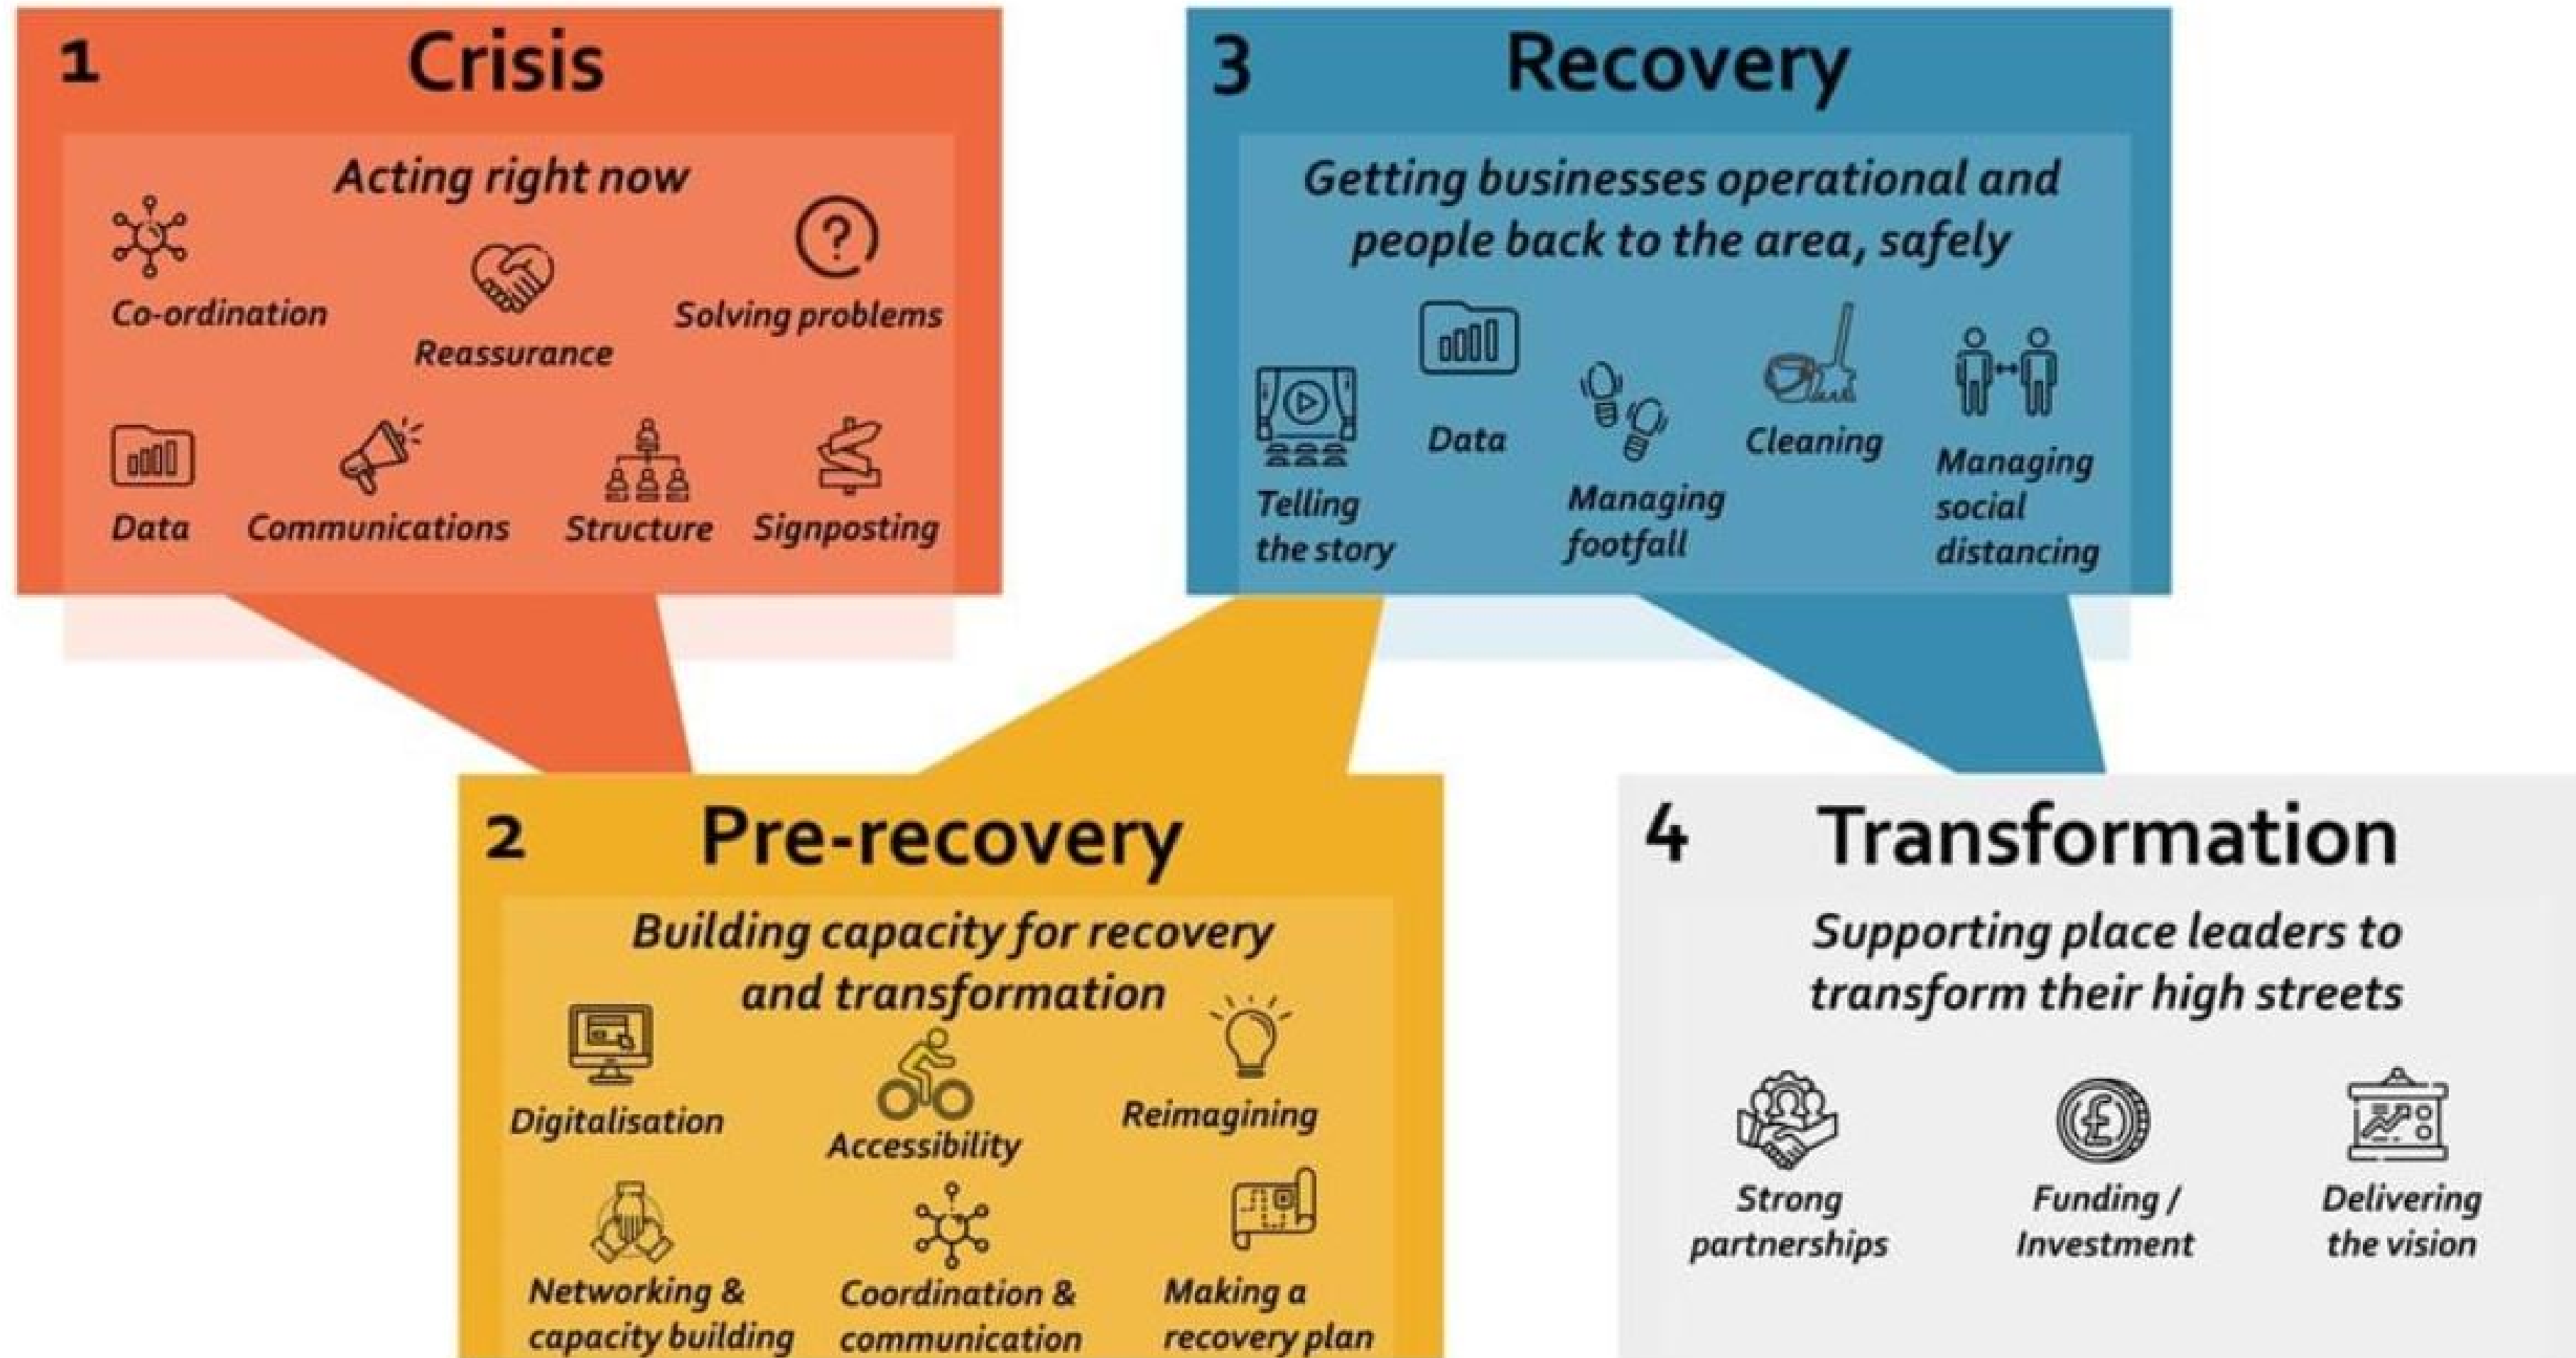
1 Crisis

Acting right now

Co-ordination

Reassurance

Solving problems

Data

Communications

Structure

Signposting

3 Recovery

Getting businesses operational and people back to the area, safely

Telling the story

Data

Managing footfall

Cleaning

Managing social distancing

2 Pre-recovery

Building capacity for recovery and transformation

Digitalisation

Accessibility

Reimagining

Networking & capacity building

Coordination & communication

Making a recovery plan

4 Transformation

Supporting place leaders to transform their high streets

Strong partnerships

Funding / Investment

Delivering the vision